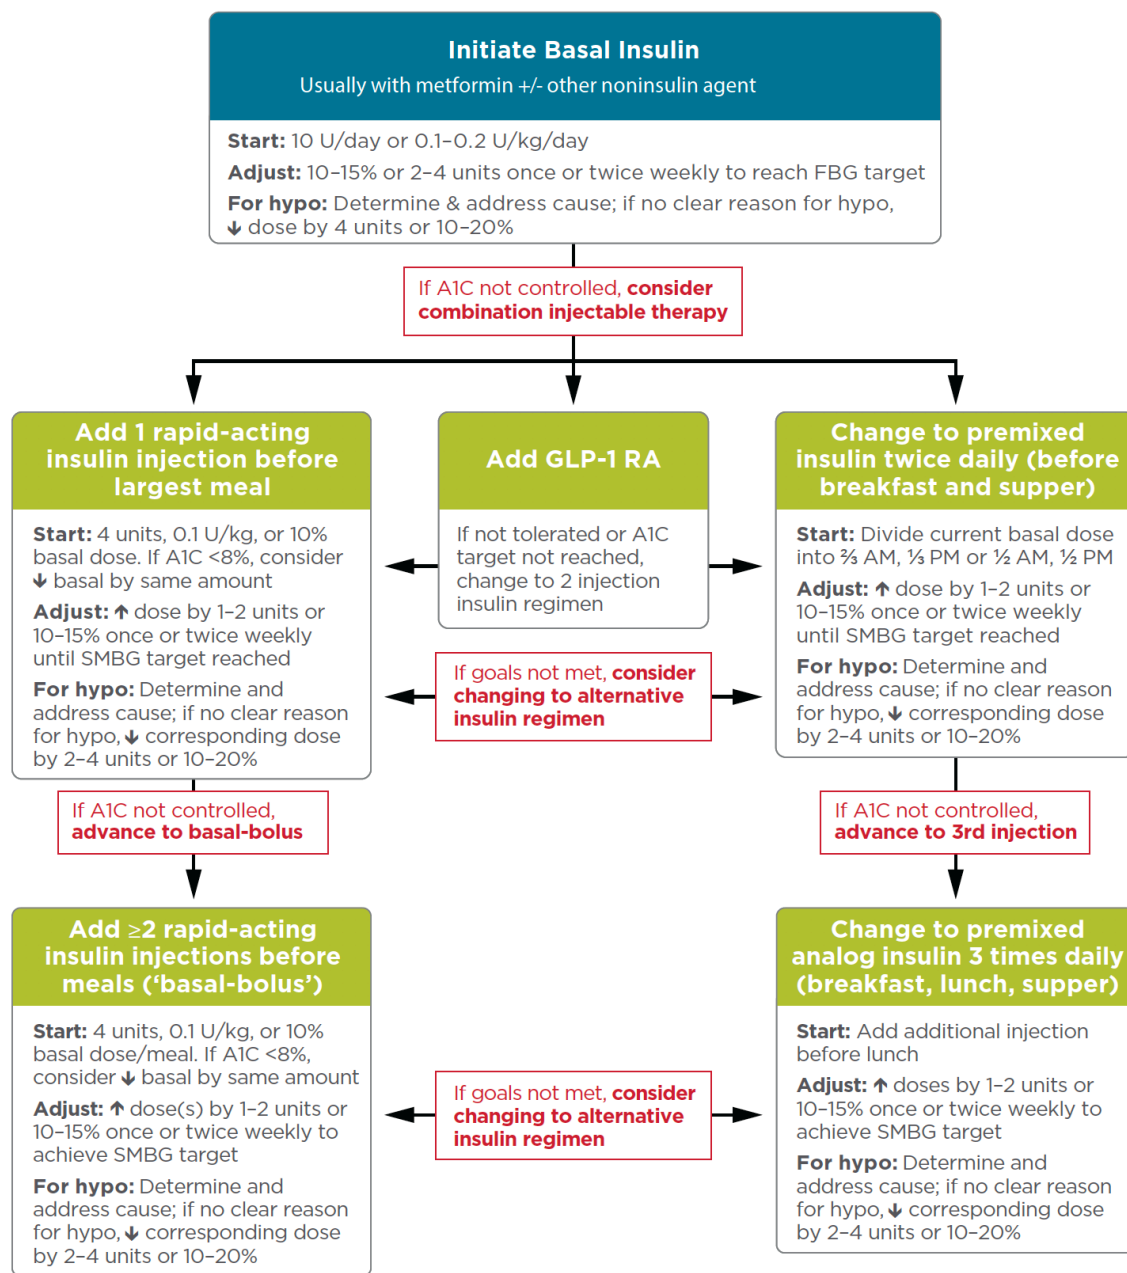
Initiate Basal Insulin

Usually with metformin +/- other noninsulin agent

**Start:** 10 U/day or 0.1–0.2 U/kg/day

**Adjust:** 10–15% or 2–4 units once or twice weekly to reach FBG target

**For hypo:** Determine & address cause; if no clear reason for hypo, ↓ dose by 4 units or 10–20%

If A1C not controlled, **consider combination injectable therapy**

Add 1 rapid-acting insulin injection before largest meal

**Start:** 4 units, 0.1 U/kg, or 10% basal dose. If A1C <8%, consider ↓ basal by same amount

**Adjust:** ↑ dose by 1–2 units or 10–15% once or twice weekly until SMBG target reached

**For hypo:** Determine and address cause; if no clear reason for hypo, ↓ corresponding dose by 2–4 units or 10–20%

Add GLP-1 RA

If not tolerated or A1C target not reached, change to 2 injection insulin regimen

If goals not met, **consider changing to alternative insulin regimen**

Change to premixed insulin twice daily (before breakfast and supper)

**Start:** Divide current basal dose into ⅔ AM, ⅓ PM or ½ AM, ½ PM

**Adjust:** ↑ dose by 1–2 units or 10–15% once or twice weekly until SMBG target reached

**For hypo:** Determine and address cause; if no clear reason for hypo, ↓ corresponding dose by 2–4 units or 10–20%

If A1C not controlled, **advance to basal-bolus**

If A1C not controlled, **advance to 3rd injection**

Add ≥2 rapid-acting insulin injections before meals ('basal-bolus')

**Start:** 4 units, 0.1 U/kg, or 10% basal dose/meal. If A1C <8%, consider ↓ basal by same amount

**Adjust:** ↑ dose(s) by 1–2 units or 10–15% once or twice weekly to achieve SMBG target

**For hypo:** Determine and address cause; if no clear reason for hypo, ↓ corresponding dose by 2–4 units or 10–20%

If goals not met, **consider changing to alternative insulin regimen**

Change to premixed analog insulin 3 times daily (breakfast, lunch, supper)

**Start:** Add additional injection before lunch

**Adjust:** ↑ doses by 1–2 units or 10–15% once or twice weekly to achieve SMBG target

**For hypo:** Determine and address cause; if no clear reason for hypo, ↓ corresponding dose by 2–4 units or 10–20%